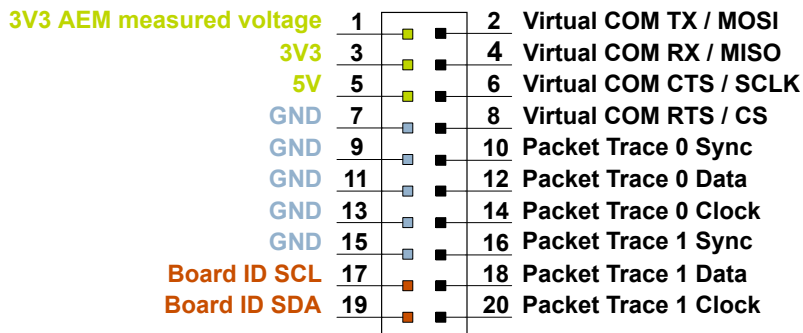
3V3 AEM measured voltage 1
3V3 3
5V 5
GND 7
GND 9
GND 11
GND 13
GND 15
Board ID SCL 17
Board ID SDA 19

2 Virtual COM TX / MOSI
4 Virtual COM RX / MISO
6 Virtual COM CTS / SCLK
8 Virtual COM RTS / CS
10 Packet Trace 0 Sync
12 Packet Trace 0 Data
14 Packet Trace 0 Clock
16 Packet Trace 1 Sync
18 Packet Trace 1 Data
20 Packet Trace 1 Clock